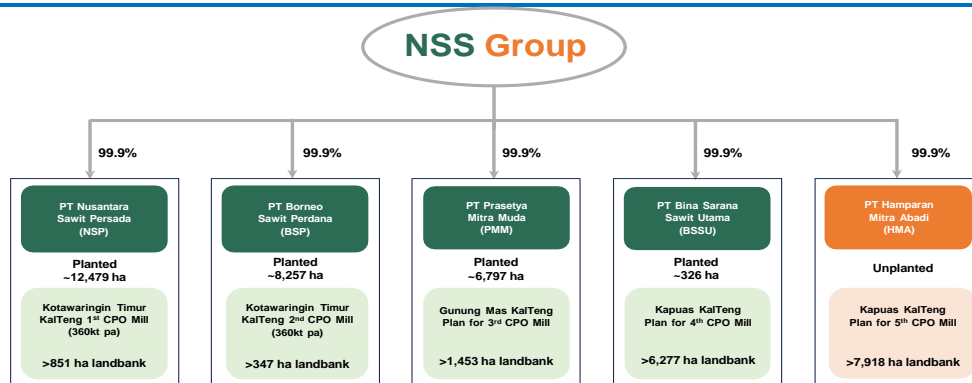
NSS Group

99.9%

PT Nusantara Sawit Persada (NSP)

Planted ~12,479 ha

Kotawaringin Timur KalTeng 1st CPO Mill (360kt pa)

>851 ha landbank

99.9%

PT Borneo Sawit Perdana (BSP)

Planted ~8,257 ha

Kotawaringin Timur KalTeng 2nd CPO Mill (360kt pa)

>347 ha landbank

99.9%

PT Prasetya Mitra Muda (PMM)

Planted ~6,797 ha

Gunung Mas KalTeng Plan for 3rd CPO Mill

>1,453 ha landbank

99.9%

PT Bina Sarana Sawit Utama (BSSU)

Planted ~326 ha

Kapuas KalTeng Plan for 4th CPO Mill

>6,277 ha landbank

99.9%

PT Hamparan Mitra Abadi (HMA)

Unplanted

Kapuas KalTeng Plan for 5th CPO Mill

>7,918 ha landbank